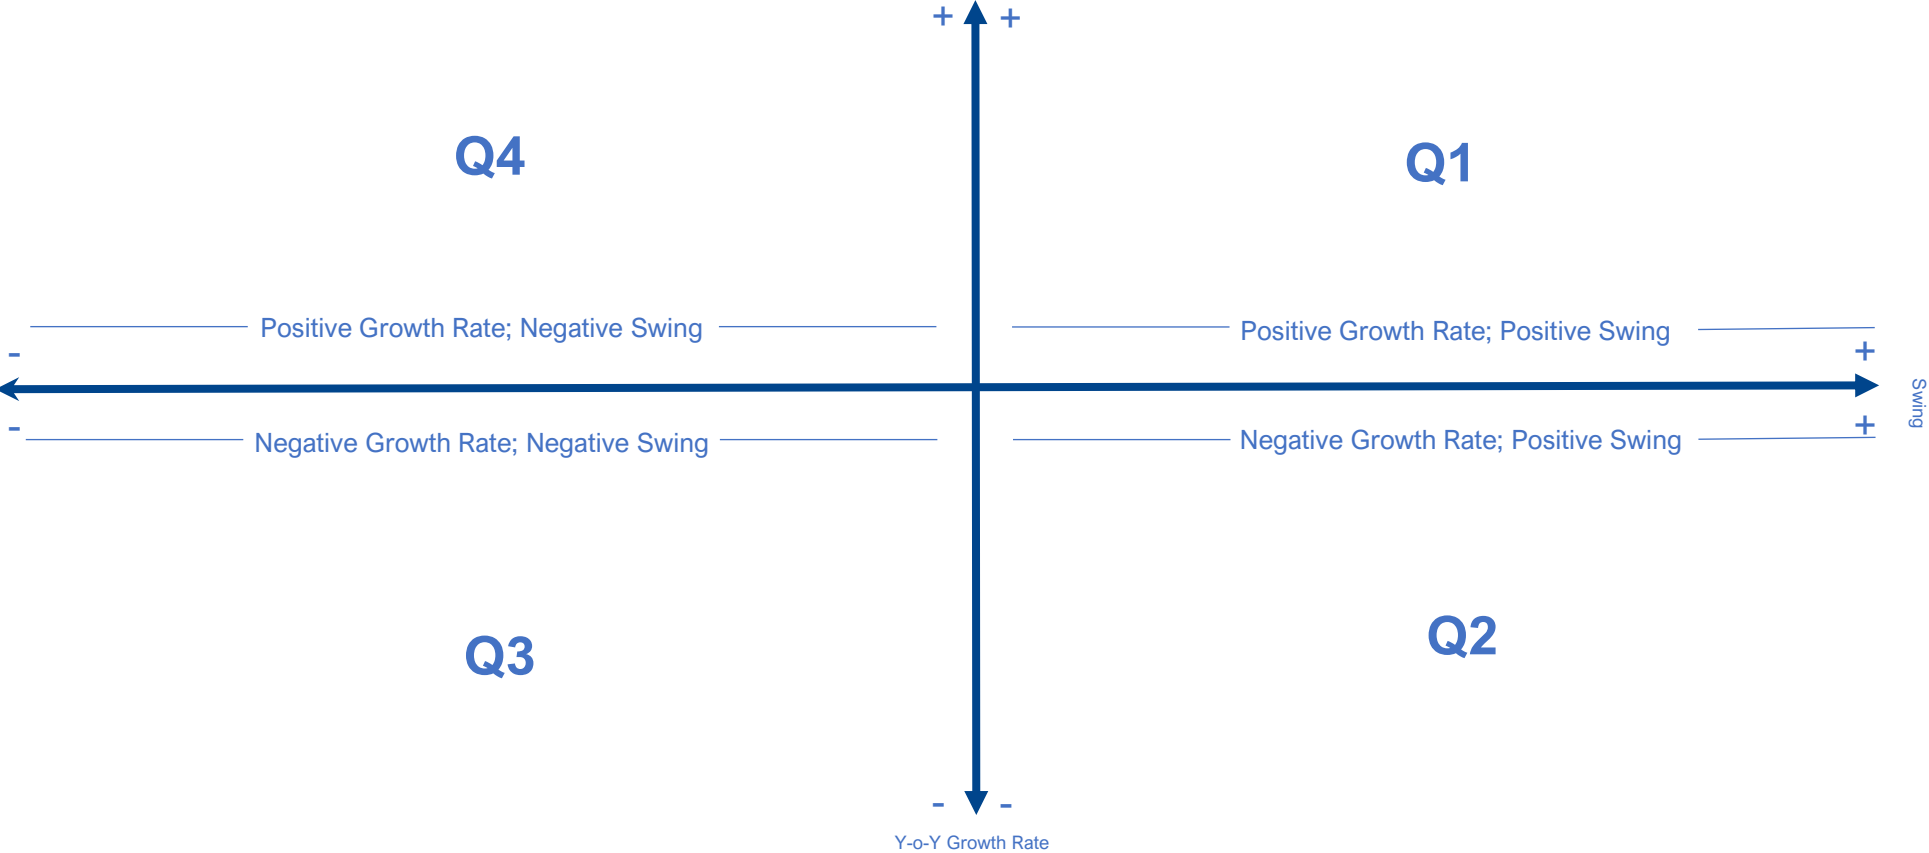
+ +

Q4

Q1

Positive Growth Rate; Negative Swing

Positive Growth Rate; Positive Swing

-

+

Swing

-

Negative Growth Rate; Negative Swing

Negative Growth Rate; Positive Swing

+

Q3

Q2

- -

Y-o-Y Growth Rate